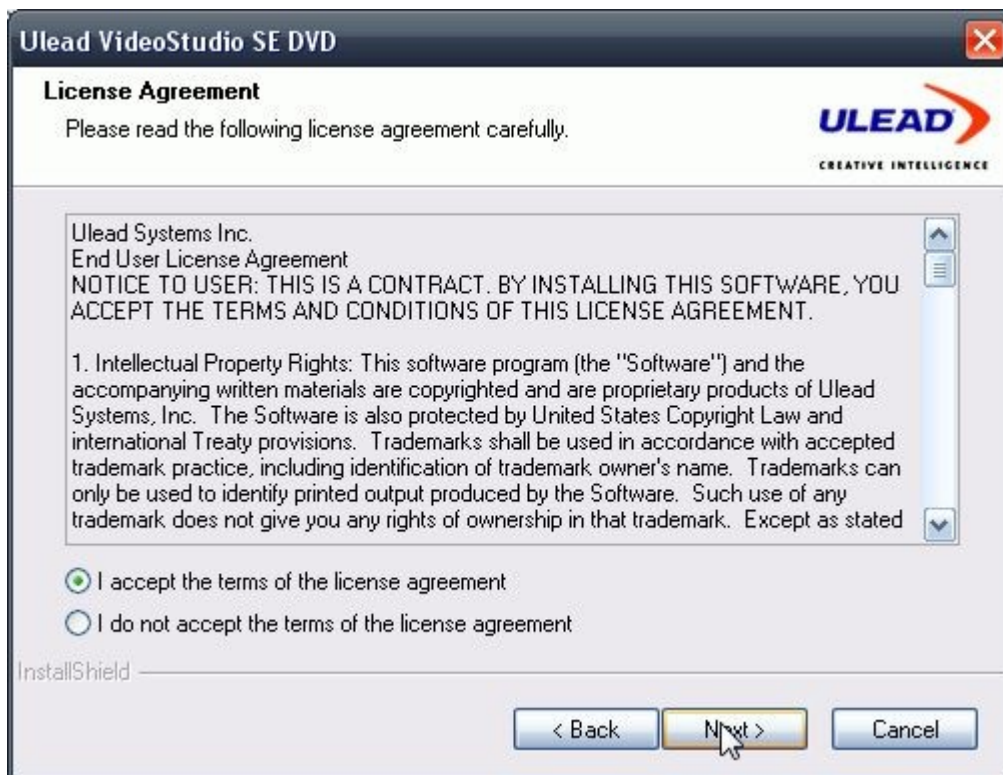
Ulead VideoStudio SE DVD

License Agreement

Please read the following license agreement carefully.

ULEAD

CREATIVE INTELLIGENCE

Ulead Systems Inc.
End User License Agreement
NOTICE TO USER: THIS IS A CONTRACT. BY INSTALLING THIS SOFTWARE, YOU ACCEPT THE TERMS AND CONDITIONS OF THIS LICENSE AGREEMENT.

1. Intellectual Property Rights: This software program (the "Software") and the accompanying written materials are copyrighted and are proprietary products of Ulead Systems, Inc. The Software is also protected by United States Copyright Law and international Treaty provisions. Trademarks shall be used in accordance with accepted trademark practice, including identification of trademark owner's name. Trademarks can only be used to identify printed output produced by the Software. Such use of any trademark does not give you any rights of ownership in that trademark. Except as stated

I accept the terms of the license agreement

I do not accept the terms of the license agreement

InstallShield

< Back

Next >

Cancel